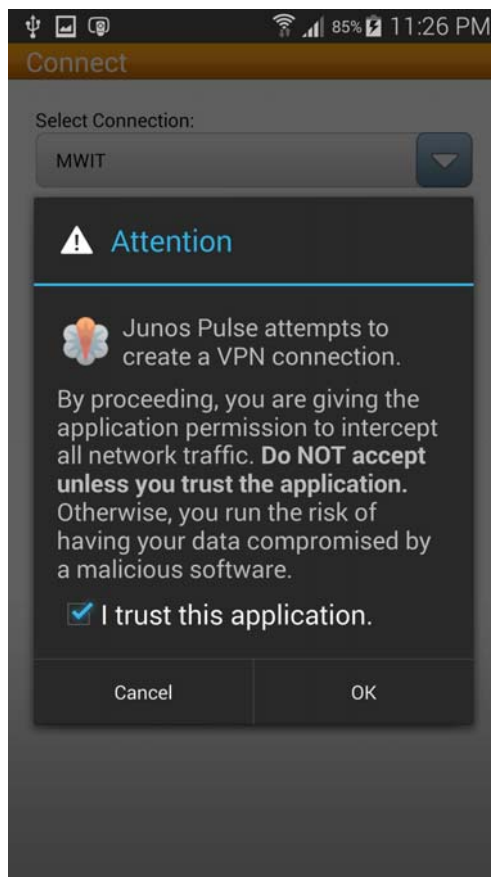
85% 11:26 PM

Connect

Select Connection:

MWIT

Attention

Junos Pulse attempts to create a VPN connection.

By proceeding, you are giving the application permission to intercept all network traffic. **Do NOT accept unless you trust the application.** Otherwise, you run the risk of having your data compromised by a malicious software.

I trust this application.

Cancel

OK